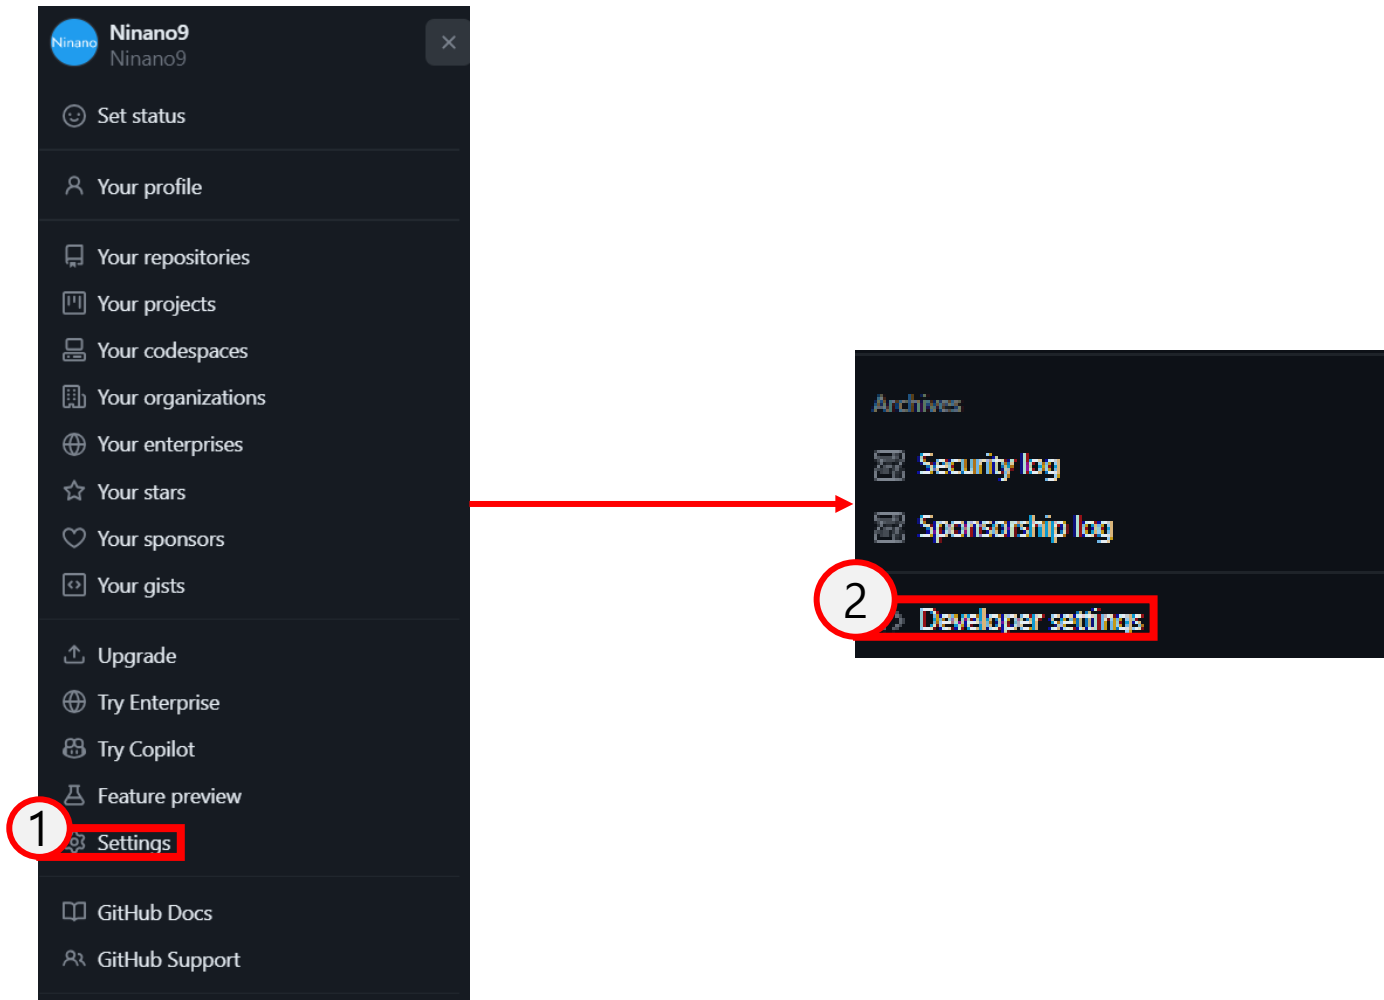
Ninano
Ninano9
Ninano9

Set status

Your profile

Your repositories
Your projects
Your codespaces
Your organizations
Your enterprises
Your stars
Your sponsors
Your gists

Upgrade
Try Enterprise
Try Copilot
Feature preview
1
Settings

GitHub Docs
GitHub Support

Archives
Security log
Sponsorship log
2
Developer settings